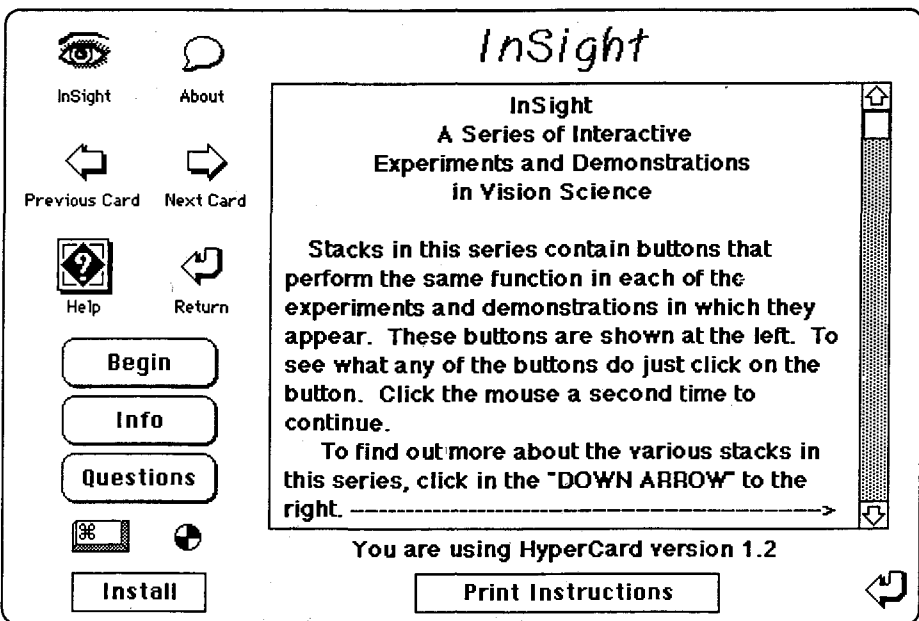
InSight

InSight

About

Previous Card

Next Card

Help

Return

Begin

Info

Questions

⌘

Install

InSight
A Series of Interactive
Experiments and Demonstrations
in Vision Science

Stacks in this series contain buttons that perform the same function in each of the experiments and demonstrations in which they appear. These buttons are shown at the left. To see what any of the buttons do just click on the button. Click the mouse a second time to continue.

To find out more about the various stacks in this series, click in the "DOWN ARROW" to the right. ------------------------------------------->

You are using HyperCard version 1.2

Print Instructions